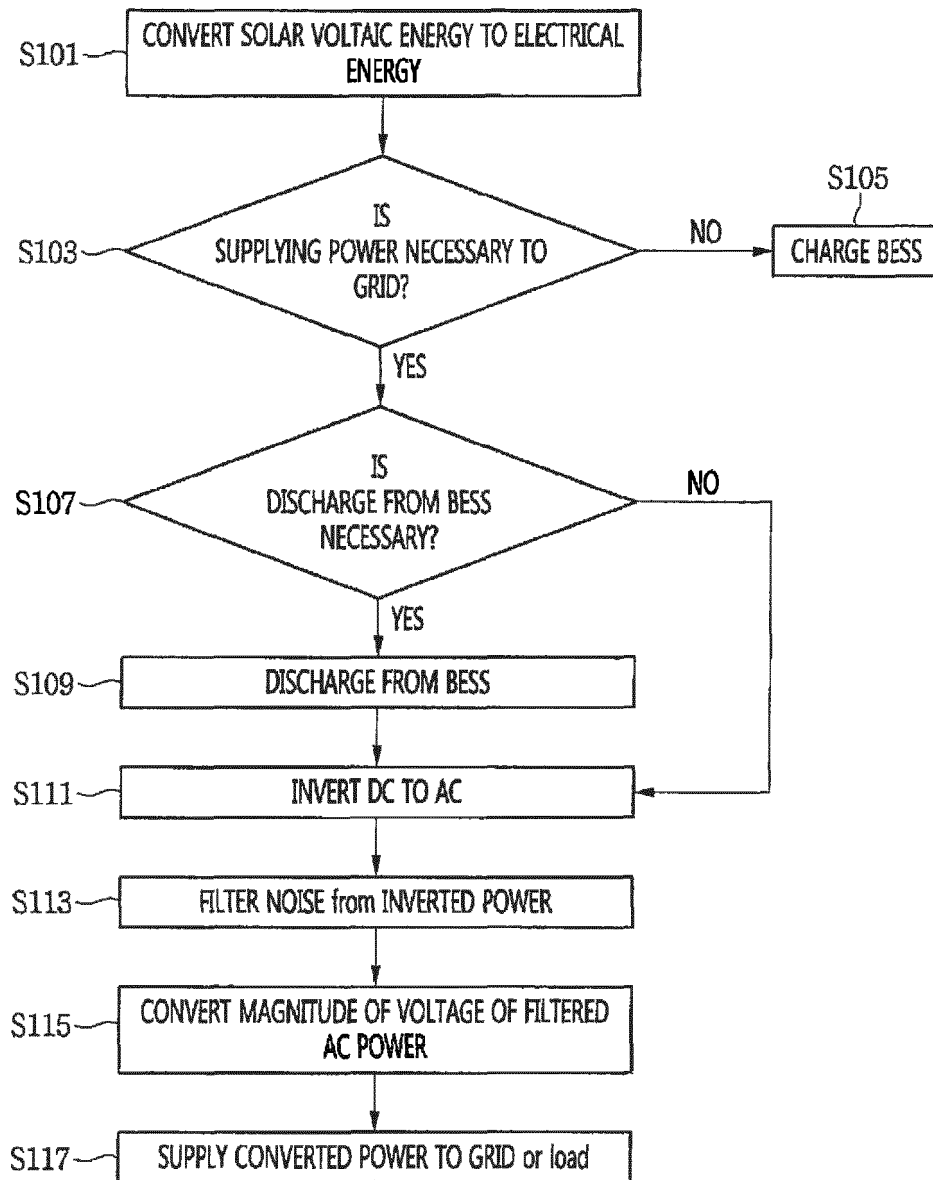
S101 CONVERT SOLAR VOLTAIC ENERGY TO ELECTRICAL ENERGY

S103 IS SUPPLYING POWER NECESSARY TO GRID?

NO

S105 CHARGE BESS

YES

S107 IS DISCHARGE FROM BESS NECESSARY?

NO

YES

S109 DISCHARGE FROM BESS

S111 INVERT DC TO AC

S113 FILTER NOISE from INVERTED POWER

S115 CONVERT MAGNITUDE OF VOLTAGE OF FILTERED AC POWER

S117 SUPPLY CONVERTED POWER TO GRID or load